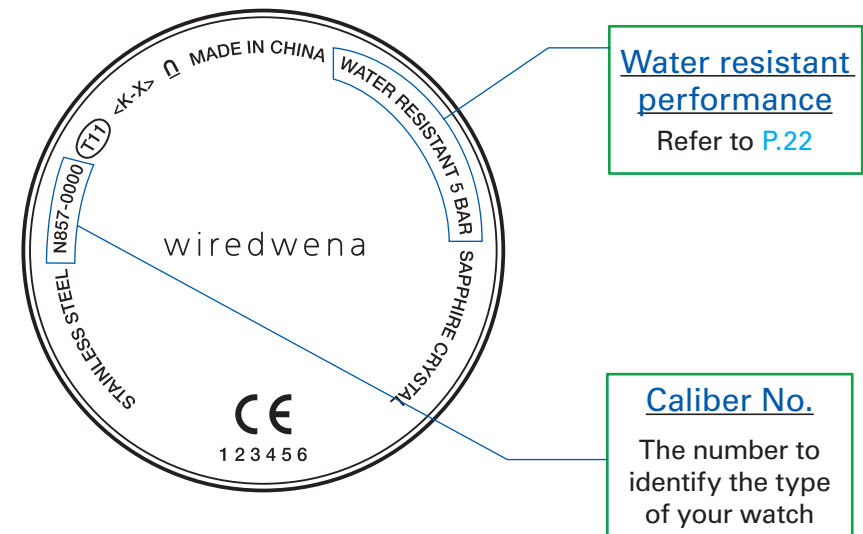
T11 <K-X> ∩ MADE IN CHINA WATER RESISTANT 5 BAR

N857-0000

wiredwena

SAPPHIRE CRYSTAL

STAINLESS STEEL

CE

123456

Water resistant performance
Refer to P.22

Caliber No.
The number to identify the type of your watch